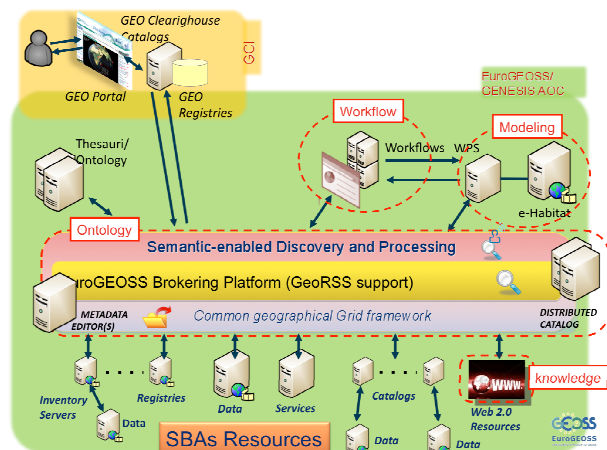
GEO Clearighouse Catalogs

GCI

GEO Portal

GEO Registries

EuroGEOSS/ GENESIS AOC

Thesauri/ Ontology

Workflow

Workflows

WPS

Modeling

e-Habitat

Ontology

Semantic-enabled Discovery and Processing

EuroGEOSS Brokering Platform (GeoRSS support)

METADATA EDITOR(S)

Common geographical Grid framework

DISTRIBUTED CATALOG

Inventory Servers

Data

Registries

Data

Services

Catalogs

WWW

knowledge

Web 2.0 Resources

SBAs Resources

Data

Data

GEOSS EuroGEOSS